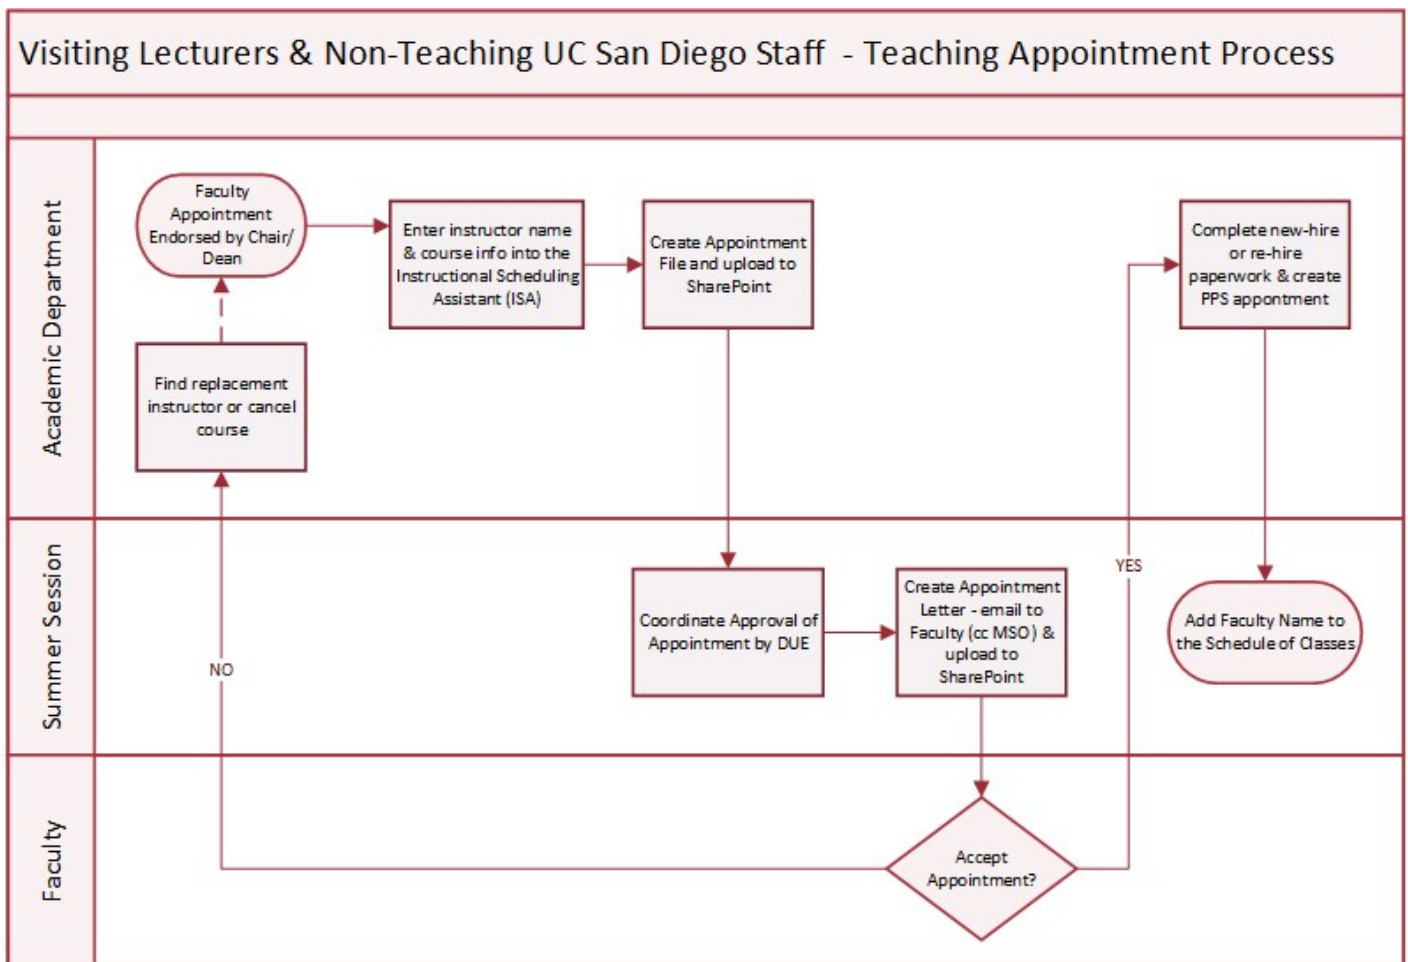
Visiting Lecturers & Non-Teaching UC San Diego Staff - Teaching Appointment Process

Academic Department

Faculty Appointment Endorsed by Chair/ Dean

Enter instructor name & course info into the Instructional Scheduling Assistant (ISA)

Create Appointment File and upload to SharePoint

Complete new-hire or re-hire paperwork & create PPS appontment

Find replacement instructor or cancel course

Summer Session

YES

Coordinate Approval of Appointment by DUE

Create Appointment Letter - email to Faculty (cc MSO) & upload to SharePoint

Add Faculty Name to the Schedule of Classes

NO

Faculty

Accept Appointment?